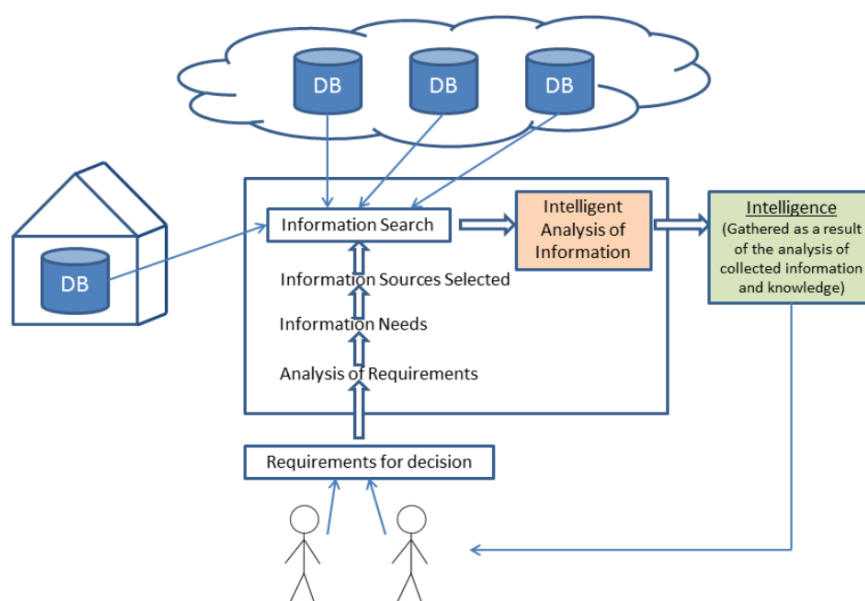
DB

DB

DB

DB

Information Search

Intelligent Analysis of Information

Intelligence
(Gathered as a result of the analysis of collected information and knowledge)

Information Sources Selected

Information Needs

Analysis of Requirements

Requirements for decision